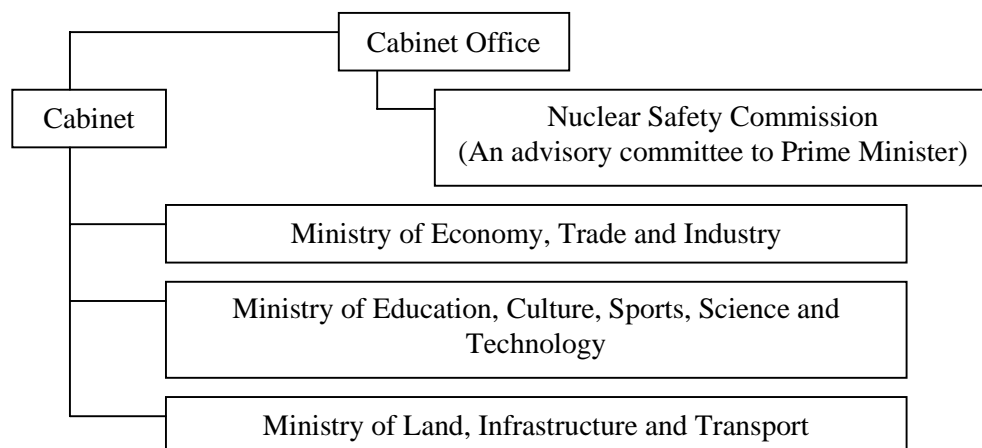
Cabinet Office

Cabinet

Nuclear Safety Commission
(An advisory committee to Prime Minister)

Ministry of Economy, Trade and Industry

Ministry of Education, Culture, Sports, Science and Technology

Ministry of Land, Infrastructure and Transport